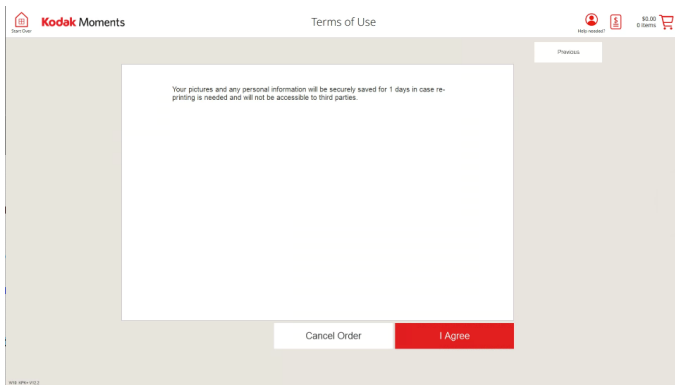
Start Over

Kodak Moments

Terms of Use

Help needed?

$0.00
0 items

Previous

Your pictures and any personal information will be securely saved for 1 days in case reprinting is needed and will not be accessible to third parties.

Cancel Order

I Agree

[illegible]